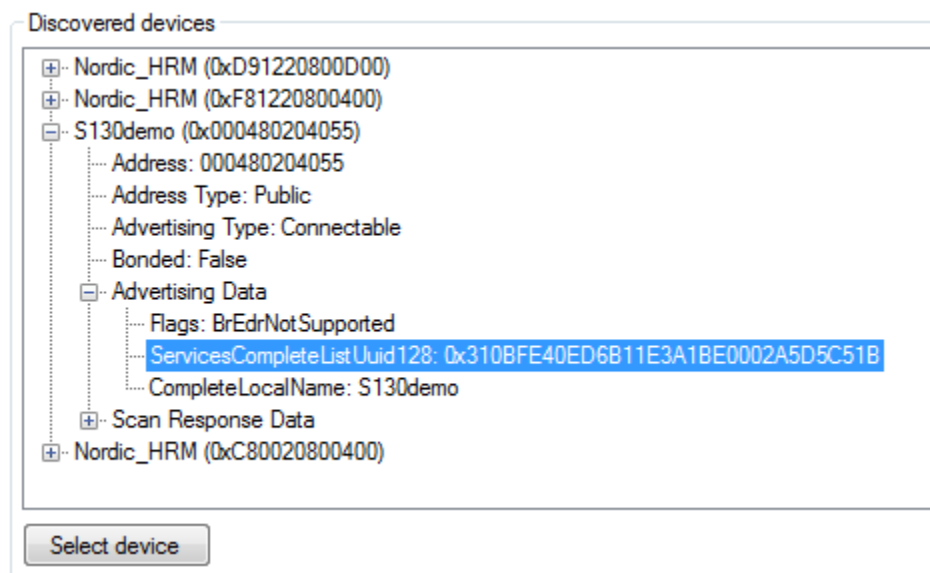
Discovered devices

Nordic_HRM (0xD91220800D00)
Nordic_HRM (0xF81220800400)
S130demo (0x000480204055)
Address: 000480204055
Address Type: Public
Advertising Type: Connectable
Bonded: False
Advertising Data
Flags: BrEdrNotSupported
ServicesCompleteListUuid128: 0x310BFE40ED6B11E3A1BE0002A5D5C51B
CompleteLocalName: S130demo
Scan Response Data
Nordic_HRM (0xC80020800400)

Select device